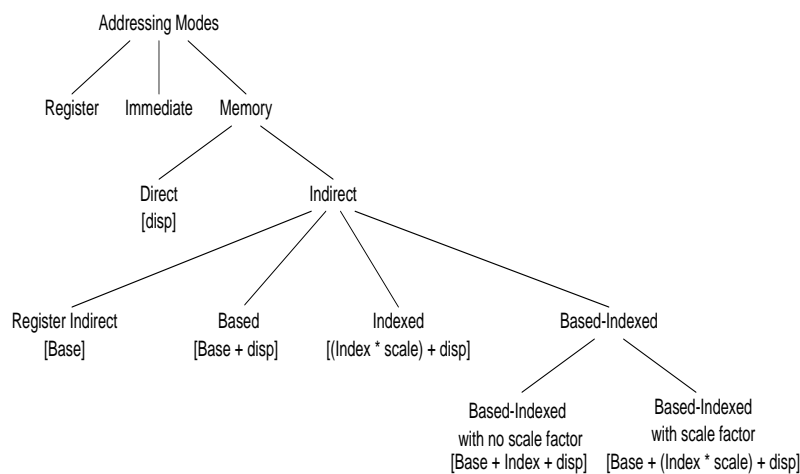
Addressing Modes

Register

Immediate

Memory

Direct
[disp]

Indirect

Register Indirect
[Base]

Based
[Base + disp]

Indexed
[(Index * scale) + disp]

Based-Indexed

Based-Indexed
with no scale factor
[Base + Index + disp]

Based-Indexed
with scale factor
[Base + (Index * scale) + disp]